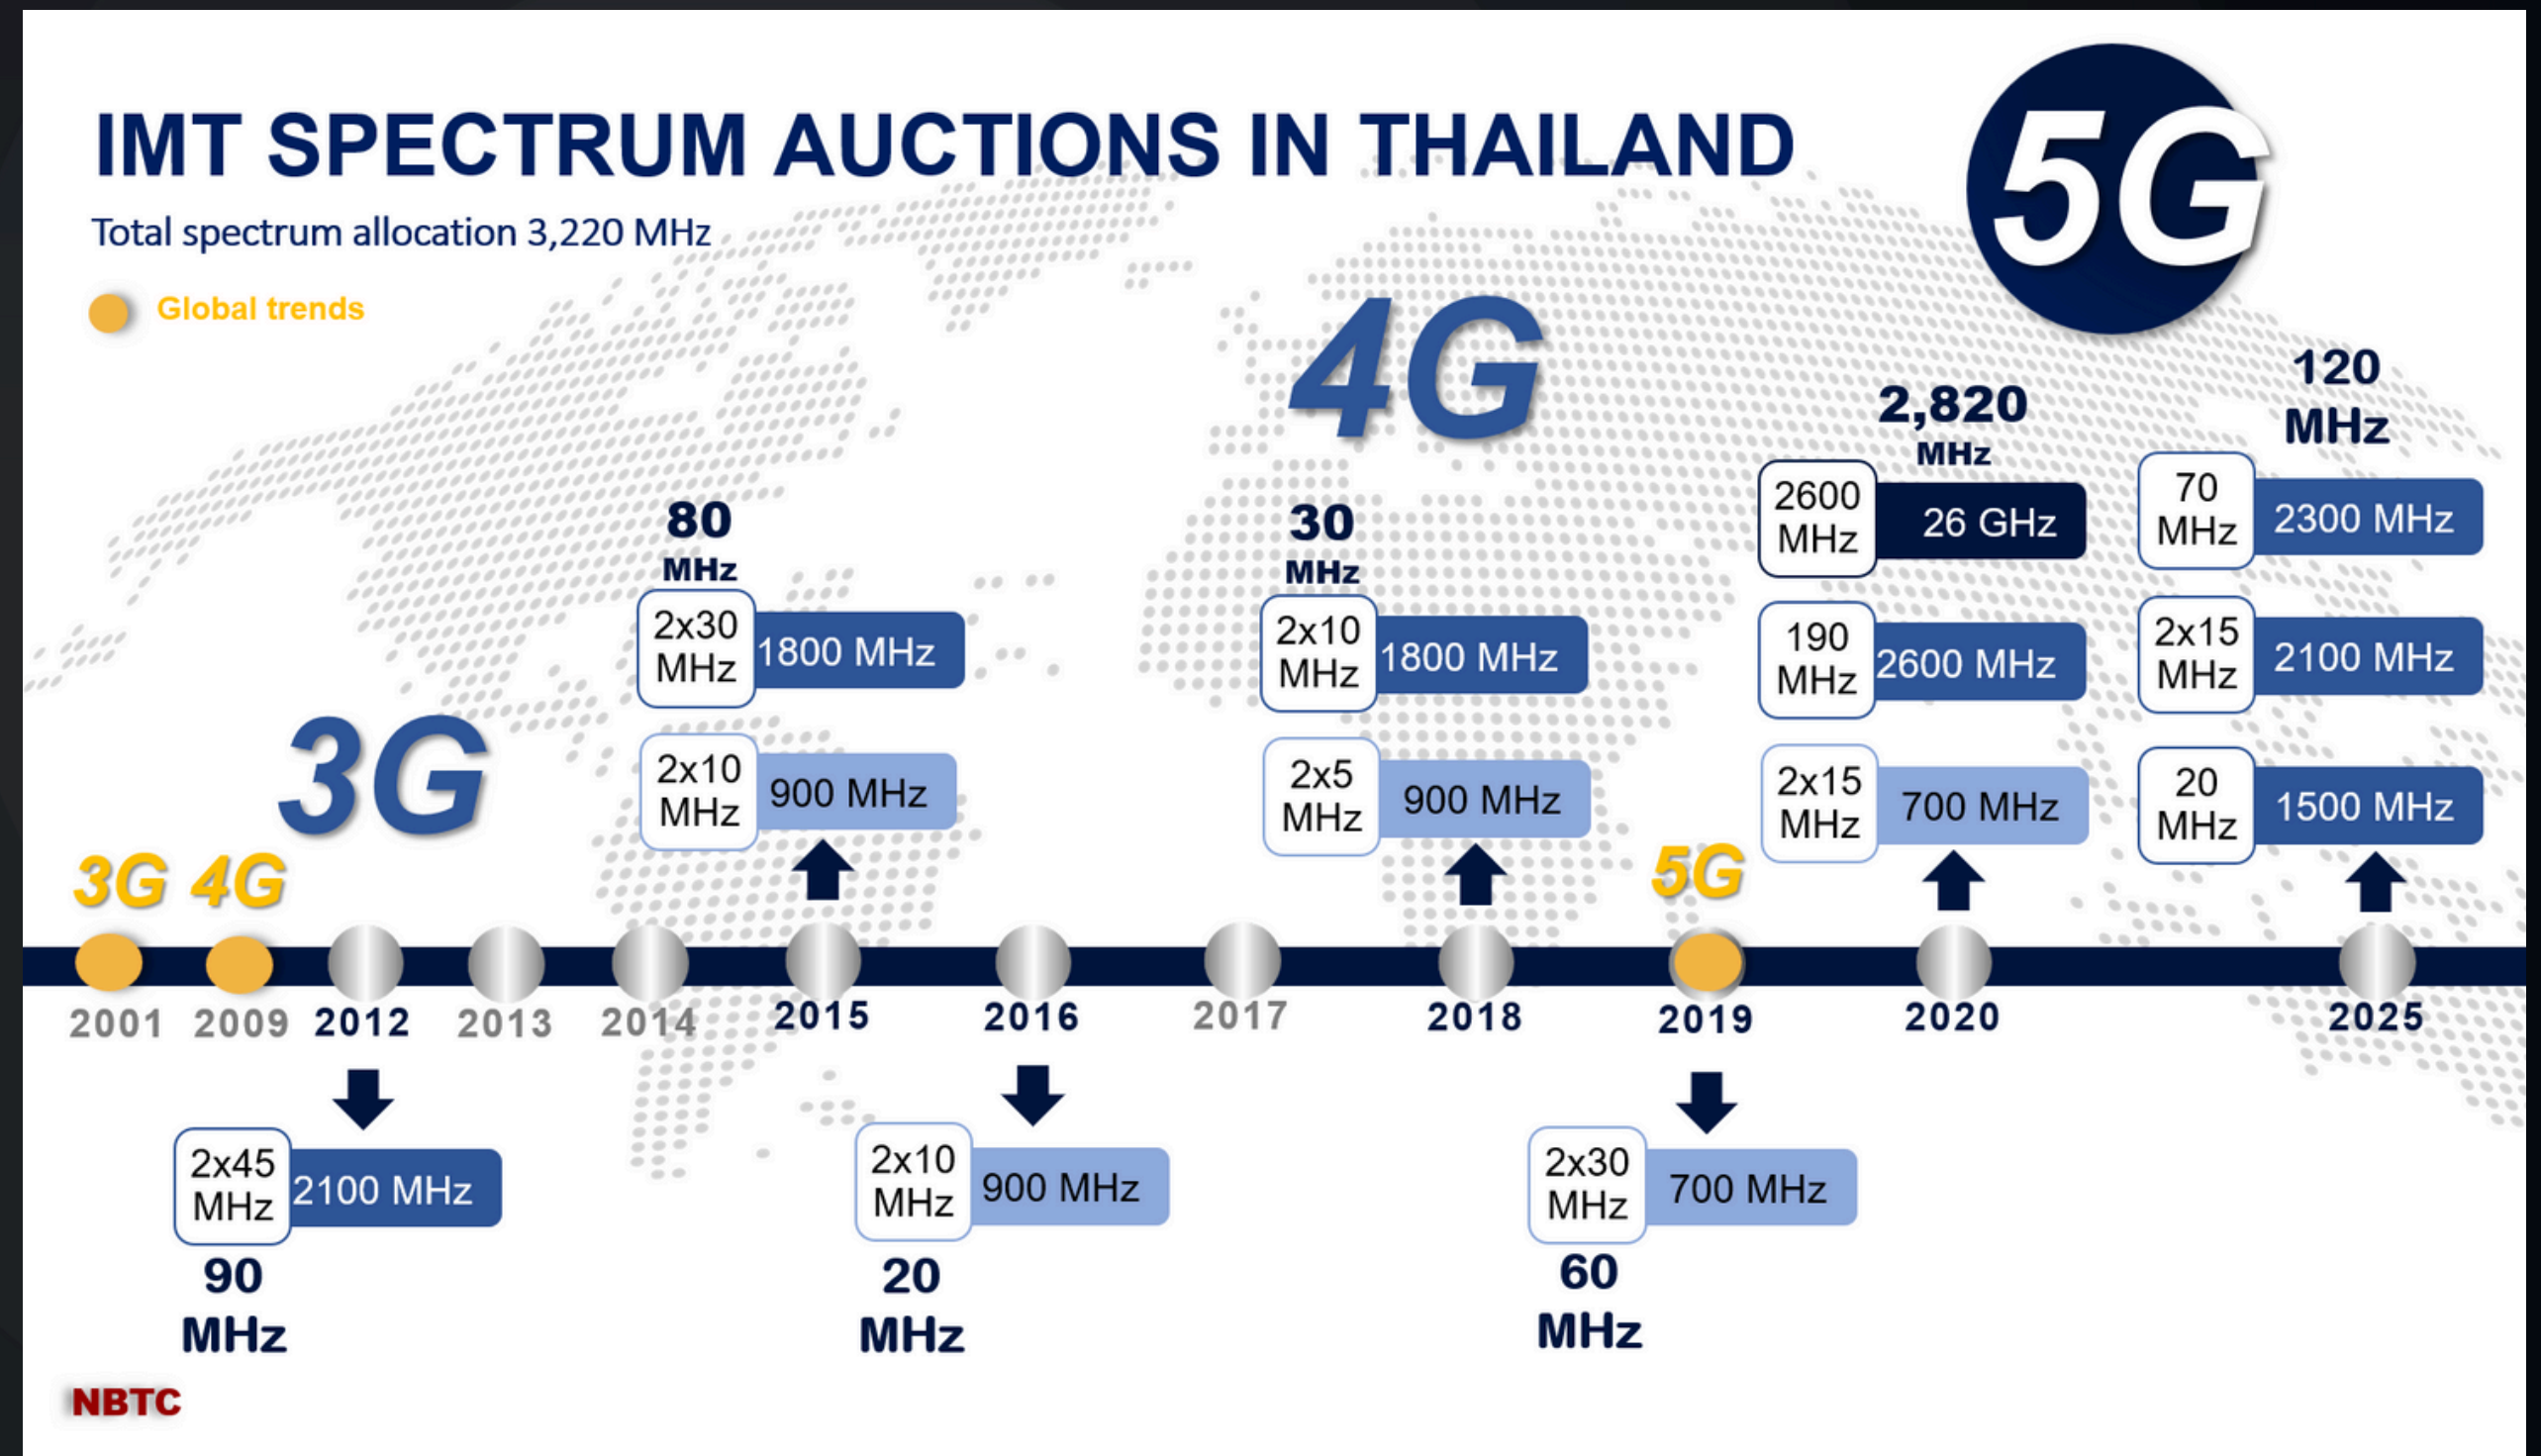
IMT SPECTRUM AUCTIONS IN THAILAND

Total spectrum allocation 3,220 MHz

Global trends

5G

4G

3G

3G 4G

80 MHz

2x30 MHz 1800 MHz

2x10 MHz 900 MHz

30 MHz

2x10 MHz 1800 MHz

2x5 MHz 900 MHz

5G

2,820 MHz

2600 MHz 26 GHz

190 MHz 2600 MHz

2x15 MHz 700 MHz

120 MHz

70 MHz 2300 MHz

2x15 MHz 2100 MHz

20 MHz 1500 MHz

2001 2009 2012 2013 2014 2015 2016 2017 2018 2019 2020 2025

2x45 MHz 2100 MHz

90 MHz

2x10 MHz 900 MHz

20 MHz

2x30 MHz 700 MHz

60 MHz

NBTC